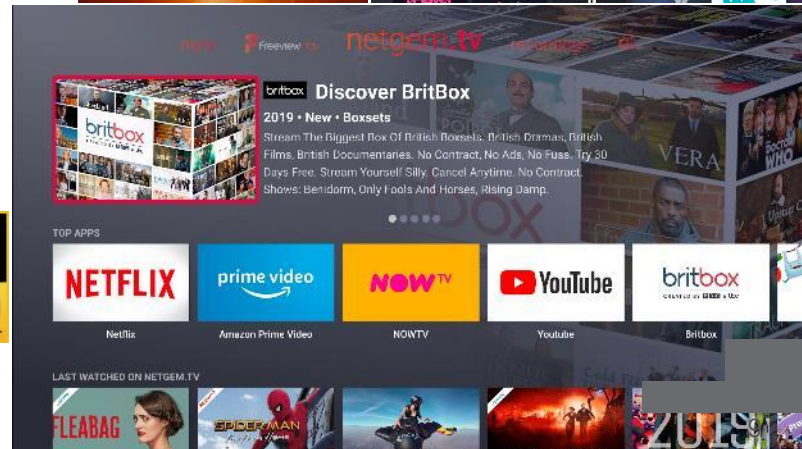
Freeview
netgem.tv

britbox

britbox Discover BritBox

2019 • New • Boxsets

Stream The Biggest Box Of British Boxsets. British Dramas, British Films, British Documentaries. No Contract, No Ads, No Fuss. Try 30 Days Free. Stream Yourself Silly. Cancel Anytime. No Contract. Shows: Benidorm, Only Fools And Horses, Rising Damp.

VERA

DOCTOR WHO

TOP APPS

NETFLIX
Netflix

prime video
Amazon Prime Video

NOW TV
NOWTV

YouTube
Youtube

britbox
Britbox

LAST WATCHED ON NETGEM.TV

FLEABAG

SPIDER-MAN

2019